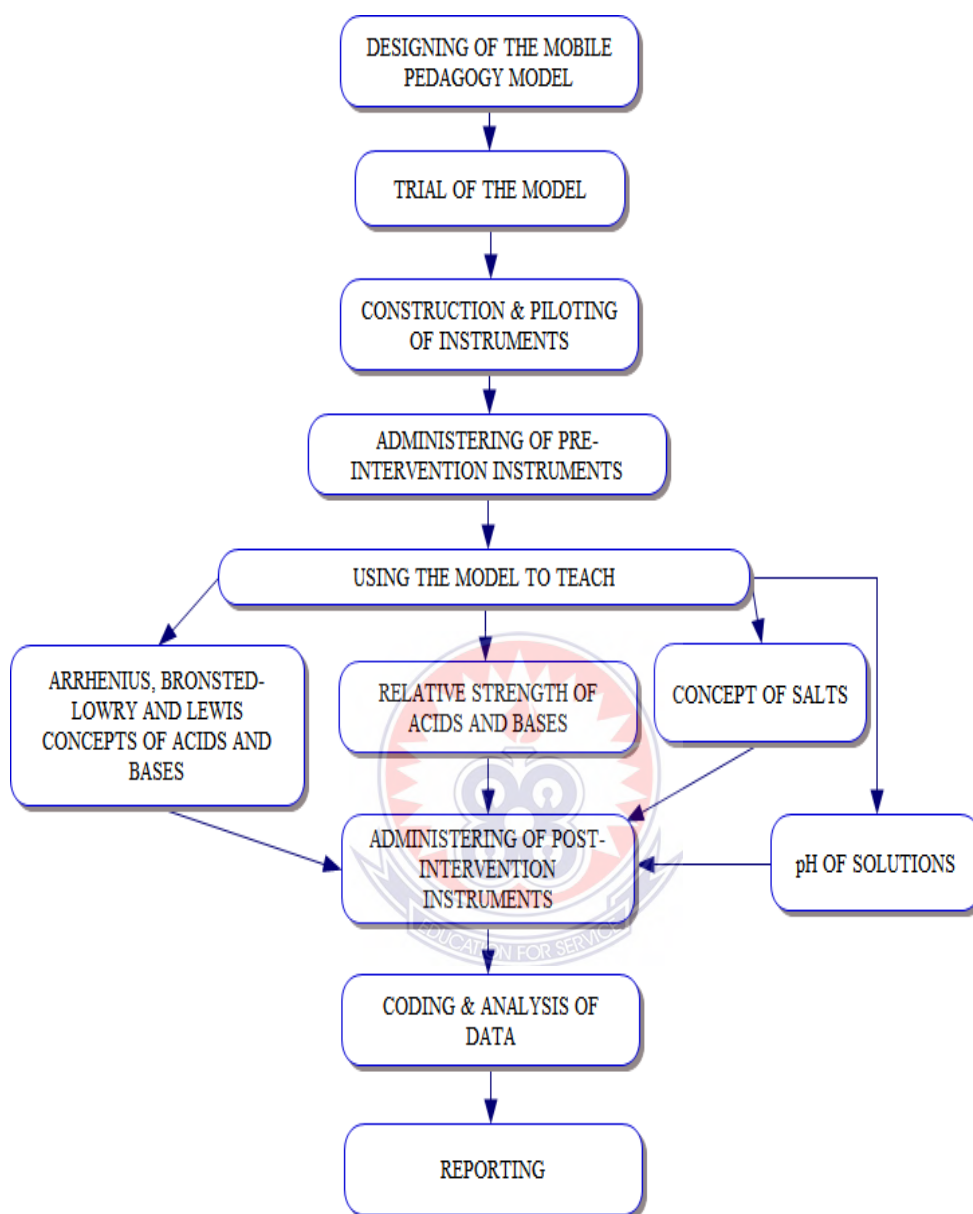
DESIGNING OF THE MOBILE PEDAGOGY MODEL

TRIAL OF THE MODEL

CONSTRUCTION & PILOTING OF INSTRUMENTS

ADMINISTERING OF PRE-INTERVENTION INSTRUMENTS

USING THE MODEL TO TEACH

ARRHENIUS, BRONSTED-LOWRY AND LEWIS CONCEPTS OF ACIDS AND BASES

RELATIVE STRENGTH OF ACIDS AND BASES

CONCEPT OF SALTS

pH OF SOLUTIONS

ADMINISTERING OF POST-INTERVENTION INSTRUMENTS

EDUCATION FOR SERVICE

CODING & ANALYSIS OF DATA

REPORTING